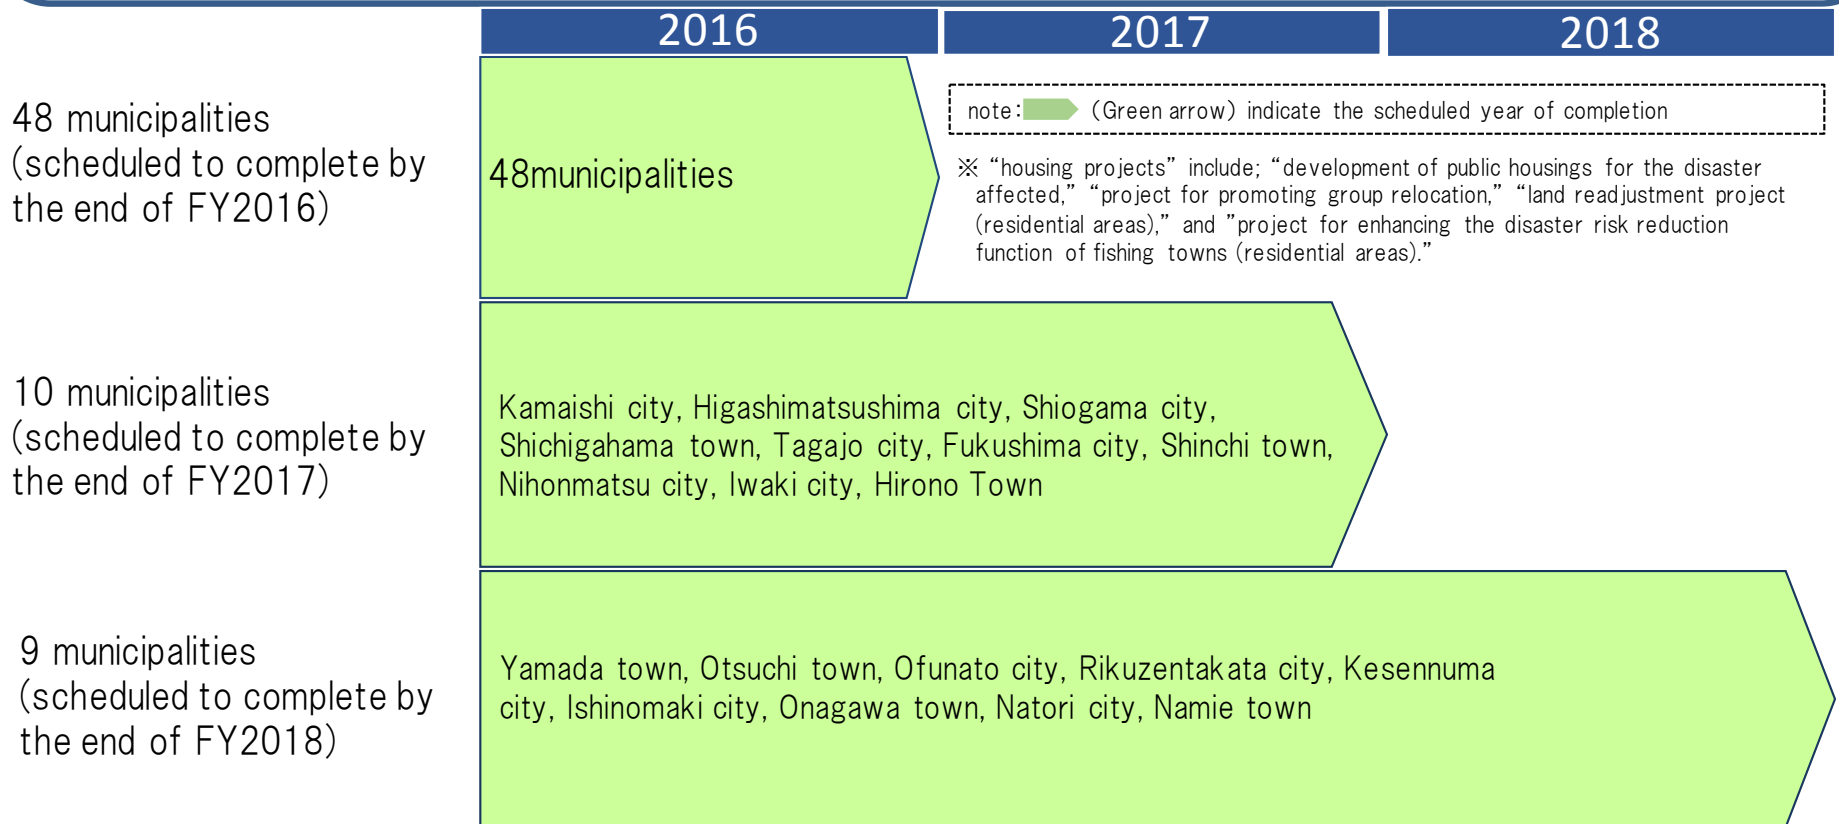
2016 2017 2018

note: (Green arrow) indicate the scheduled year of completion

※ "housing projects" include; "development of public housings for the disaster affected," "project for promoting group relocation," "land readjustment project (residential areas)," and "project for enhancing the disaster risk reduction function of fishing towns (residential areas)."

48 municipalities (scheduled to complete by the end of FY2016)

48municipalities

10 municipalities (scheduled to complete by the end of FY2017)

Kamaishi city, Higashimatsushima city, Shiogama city, Shichigahama town, Tagajo city, Fukushima city, Shinchi town, Nihonmatsu city, Iwaki city, Hirono Town

9 municipalities (scheduled to complete by the end of FY2018)

Yamada town, Otsuchi town, Ofunato city, Rikuzentakata city, Kesennuma city, Ishinomaki city, Onagawa town, Natori city, Namie town